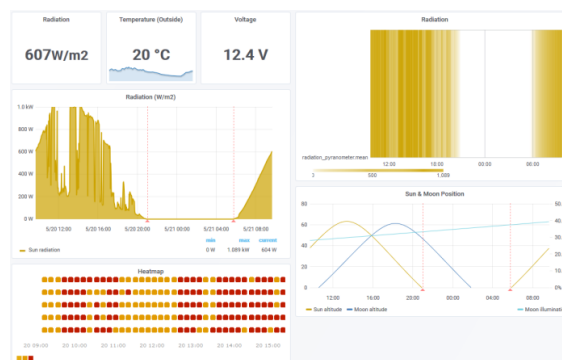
Radiation

607W/m2

Temperature (Outside)

20 °C

Voltage

12.4 V

Radiation (W/m2)

1.0 kW
800 W
600 W
400 W
200 W
0 W

5/20 12:00
5/20 16:00
5/20 20:00
5/21 00:00
5/21 04:00
5/21 08:00

Sun radiation

| | min | max | current |
|---|---|---|---|
| Sun radiation | 0 W | 1.089 kW | 604 W |

Heatmap

20 09:00
20 10:00
20 11:00
20 12:00
20 13:00
20 14:00
20 15:00

Radiation

radiation_pyranometer.mean

12:00
18:00
00:00
06:00

3
500
1,089

Sun & Moon Position

80
60
40
20
0

12:00
16:00
20:00
00:00
04:00
08:00

Sun altitude
Moon altitude
Moon illuminati